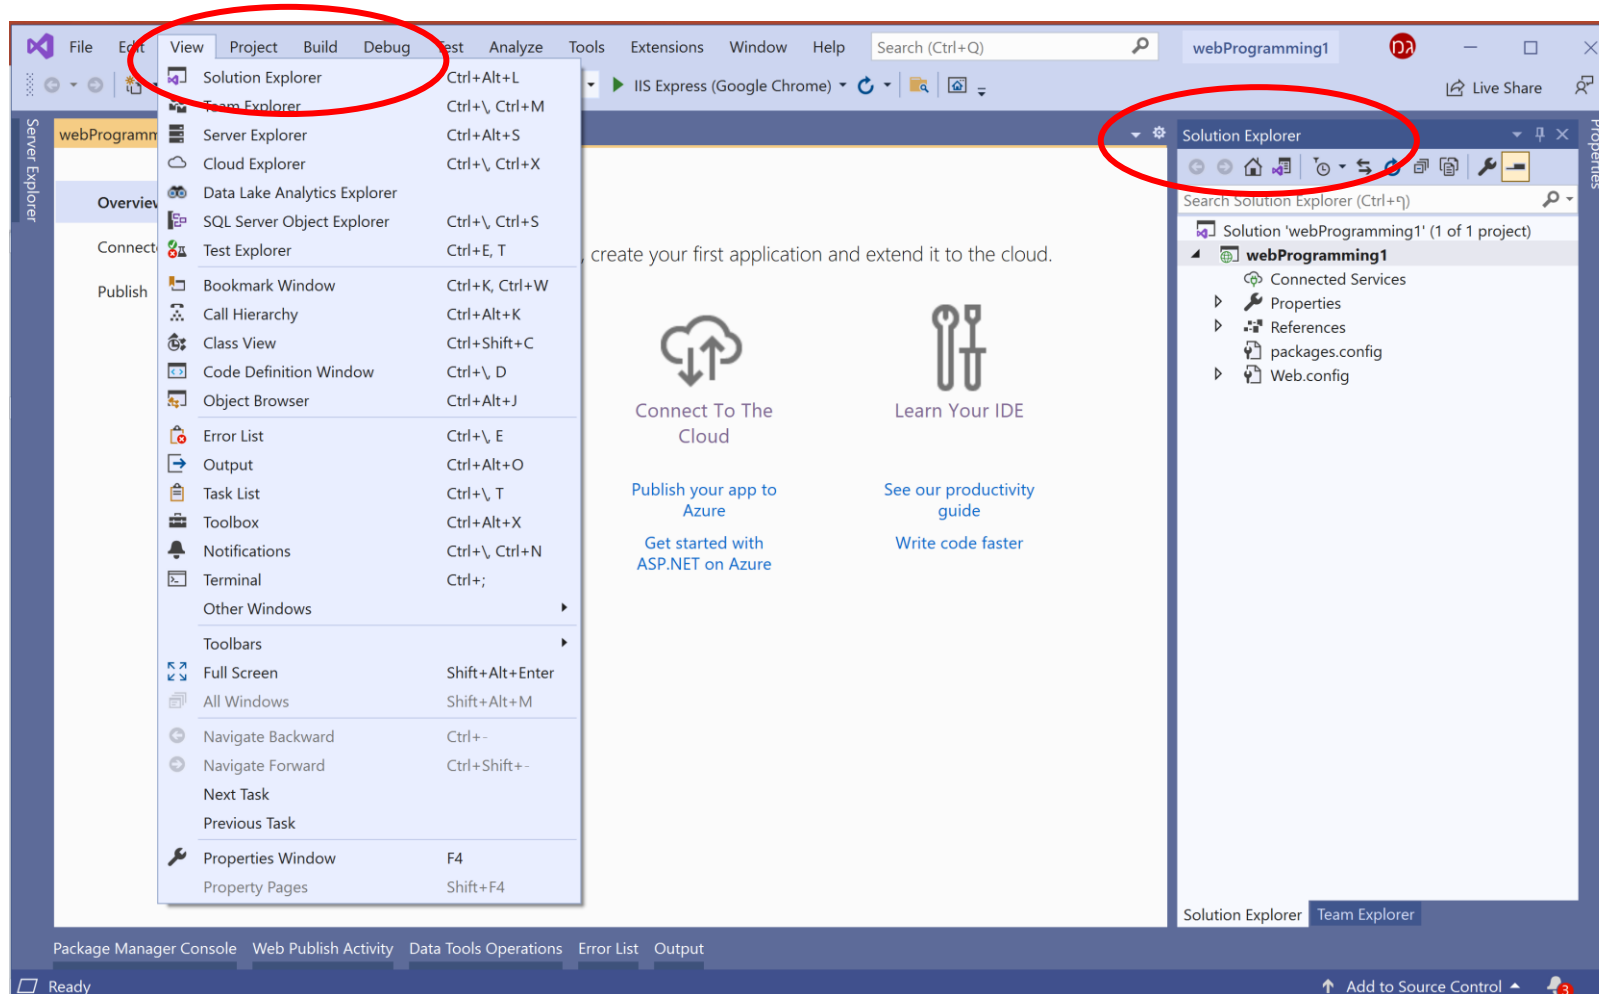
File Edit View Project Build Debug Test Analyze Tools Extensions Window Help Search (Ctrl+Q) webProgramming1 DA

IIS Express (Google Chrome) Live Share

Server Explorer

webProgramm

Overview
Connect
Publish

| | |
|---|---|
| Solution Explorer | Ctrl+Alt+L |
| Team Explorer | Ctrl+\, Ctrl+M |
| Server Explorer | Ctrl+Alt+S |
| Cloud Explorer | Ctrl+\, Ctrl+X |
| Data Lake Analytics Explorer | |
| SQL Server Object Explorer | Ctrl+\, Ctrl+S |
| Test Explorer | Ctrl+E, T |
| Bookmark Window | Ctrl+K, Ctrl+W |
| Call Hierarchy | Ctrl+Alt+K |
| Class View | Ctrl+Shift+C |
| Code Definition Window | Ctrl+\, D |
| Object Browser | Ctrl+Alt+J |
| Error List | Ctrl+\, E |
| Output | Ctrl+Alt+O |
| Task List | Ctrl+\, T |
| Toolbox | Ctrl+Alt+X |
| Notifications | Ctrl+\, Ctrl+N |
| Terminal | Ctrl+; |
| Other Windows | |
| Toolbars | |
| Full Screen | Shift+Alt+Enter |
| All Windows | Shift+Alt+M |
| Navigate Backward | Ctrl+- |
| Navigate Forward | Ctrl+Shift+- |
| Next Task | |
| Previous Task | |
| Properties Window | F4 |
| Property Pages | Shift+F4 |

create your first application and extend it to the cloud.

Connect To The Cloud

Publish your app to Azure

Get started with ASP.NET on Azure

Learn Your IDE

See our productivity guide

Write code faster

Solution Explorer

Search Solution Explorer (Ctrl+;)

Solution 'webProgramming1' (1 of 1 project)
webProgramming1
Connected Services
Properties
References
packages.config
Web.config

Solution Explorer Team Explorer

Properties

Package Manager Console Web Publish Activity Data Tools Operations Error List Output

Ready Add to Source Control 3